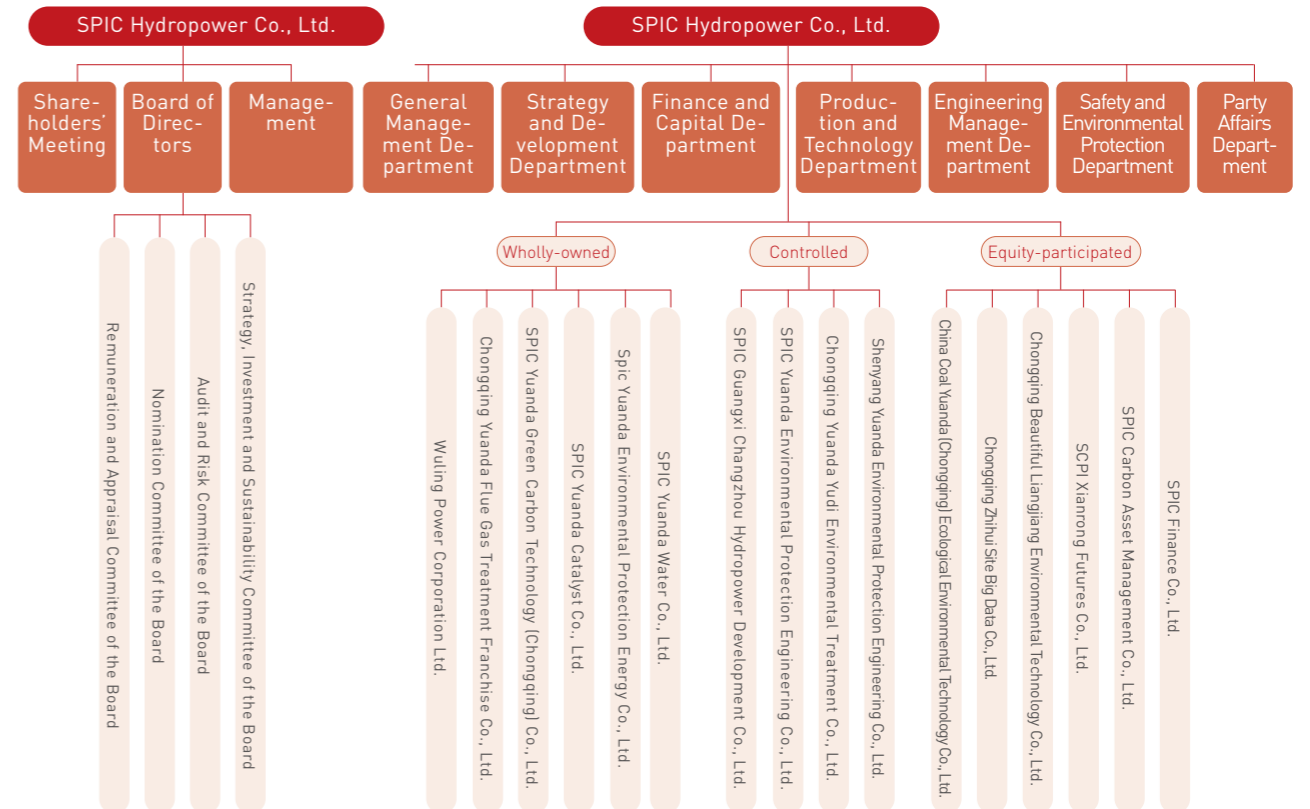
SPIC Hydropower Co., Ltd.

Shareholders' Meeting

Board of Directors

Management

Remuneration and Appraisal Committee of the Board

Nomination Committee of the Board

Audit and Risk Committee of the Board

Strategy, Investment and Sustainability Committee of the Board

SPIC Hydropower Co., Ltd.

General Management Department

Strategy and Development Department

Finance and Capital Department

Production and Technology Department

Engineering Management Department

Safety and Environmental Protection Department

Party Affairs Department

Wholly-owned

Wuling Power Corporation Ltd.

Chongqing Yuanda Flue Gas Treatment Franchise Co., Ltd.

SPIC Yuanda Green Carbon Technology (Chongqing) Co., Ltd.

SPIC Yuanda Catalyst Co., Ltd.

Spic Yuanda Environmental Protection Energy Co., Ltd.

SPIC Yuanda Water Co., Ltd.

Controlled

SPIC Guangxi Changzhou Hydropower Development Co., Ltd.

SPIC Yuanda Environmental Protection Engineering Co., Ltd.

Chongqing Yuanda Yudi Environmental Treatment Co., Ltd.

Shenyang Yuanda Environmental Protection Engineering Co., Ltd.

Equity-participated

China Coal Yuanda (Chongqing) Ecological Environmental Technology Co., Ltd.

Chongqing Zhihui Site Big Data Co., Ltd.

Chongqing Beautiful Liangjiang Environmental Technology Co., Ltd.

SCPI Xianrong Futures Co., Ltd.

SPIC Carbon Asset Management Co., Ltd.

SPIC Finance Co., Ltd.